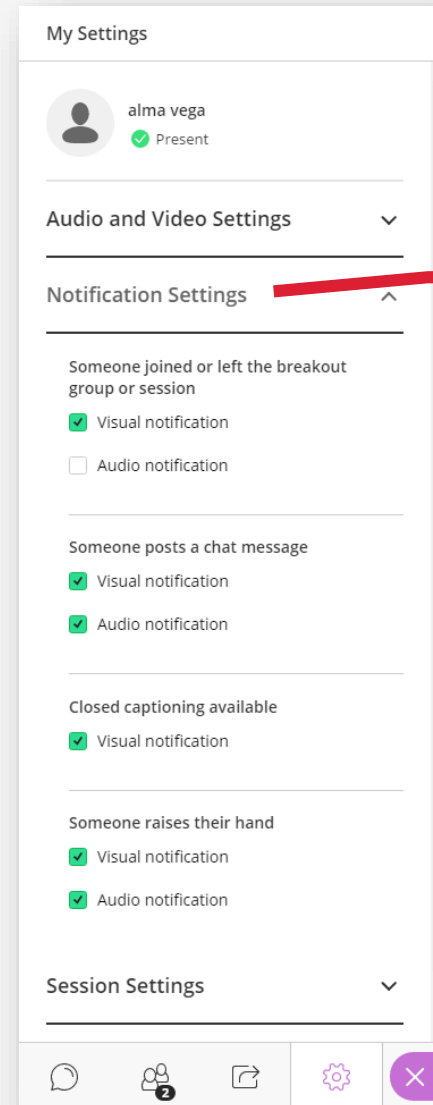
My Settings

alma vega
Present

Audio and Video Settings

Notification Settings

Someone joined or left the breakout group or session

Visual notification

Audio notification

Someone posts a chat message

Visual notification

Audio notification

Closed captioning available

Visual notification

Someone raises their hand

Visual notification

Audio notification

Session Settings

2